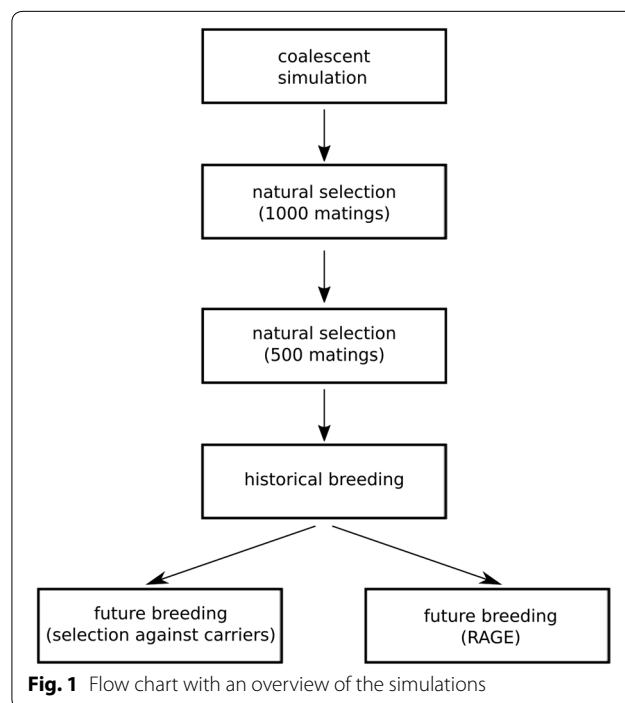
coalescent simulation

natural selection (1000 matings)

natural selection (500 matings)

historical breeding

future breeding (selection against carriers)

future breeding (RAGE)

**Fig. 1** Flow chart with an overview of the simulations